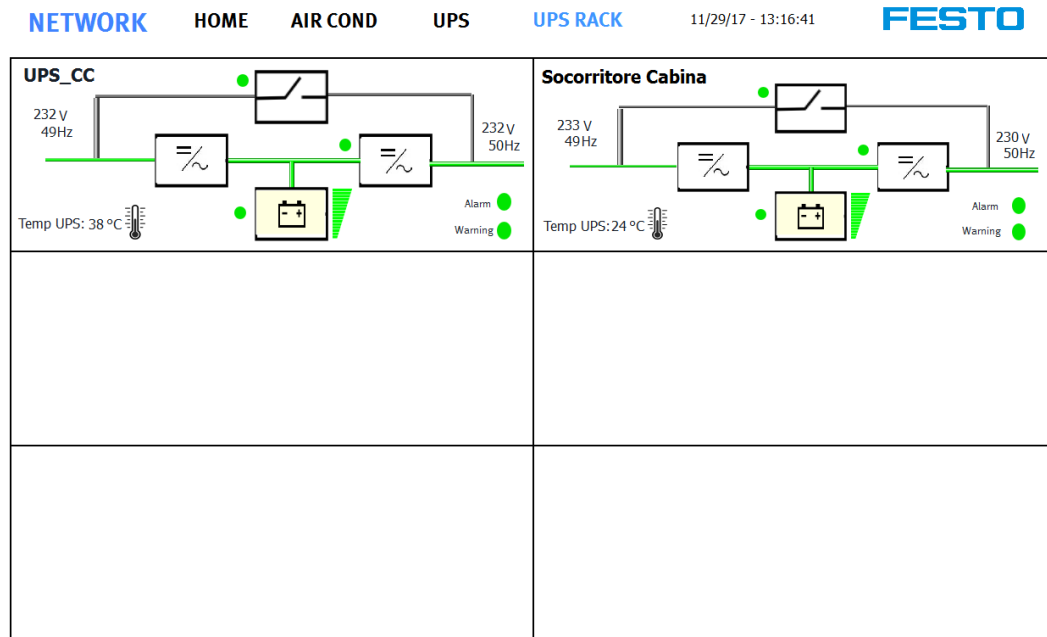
NETWORK HOME AIR COND UPS UPS RACK 11/29/17 - 13:16:41 FESTO

UPS_CC

232 V
49Hz

232 V
50Hz

Alarm
Warning

Temp UPS: 38 °C

Socorritore Cabina

233 V
49Hz

230 V
50Hz

Alarm
Warning

Temp UPS: 24 °C